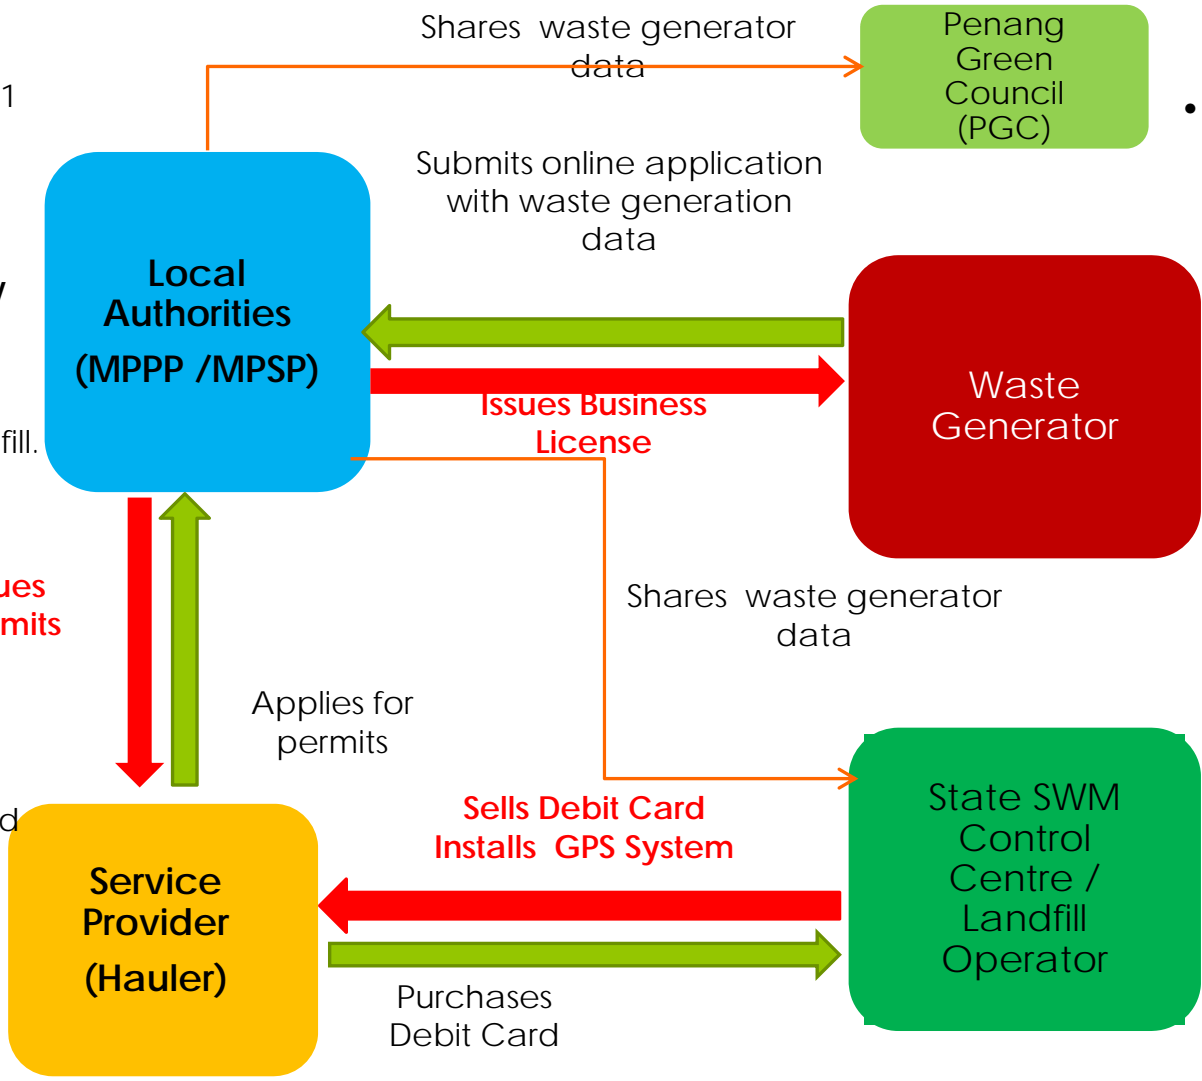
1

y

fill.

ues
mits

d

Shares waste generator data

Penang Green Council (PGC)

•

Submits online application with waste generation data

Local Authorities (MPPP /MPSP)

Waste Generator

Issues Business License

Shares waste generator data

Applies for permits

Sells Debit Card
Installs GPS System

State SWM Control Centre / Landfill Operator

Service Provider (Hauler)

Purchases Debit Card